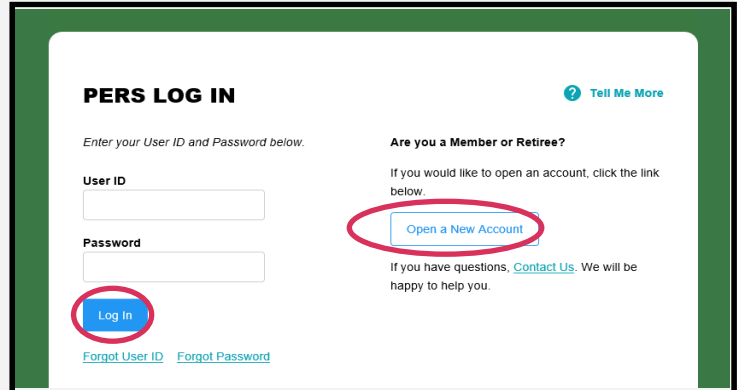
PERS LOG IN

? Tell Me More

Enter your User ID and Password below.

User ID

Password

Log In

Forgot User ID Forgot Password

Are you a Member or Retiree?

If you would like to open an account, click the link below.

Open a New Account

If you have questions, Contact Us. We will be happy to help you.